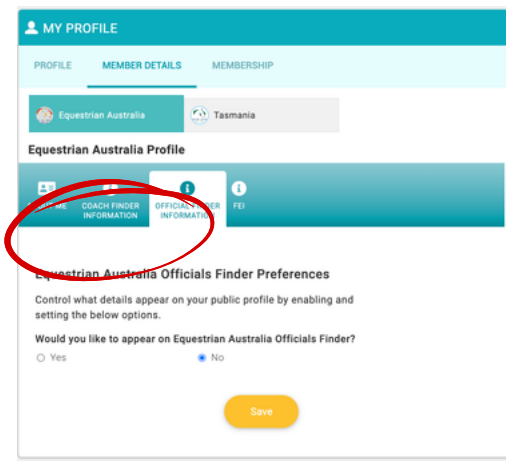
MY PROFILE

PROFILE MEMBER DETAILS MEMBERSHIP

Equestrian Australia Tasmania

Equestrian Australia Profile

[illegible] ME COACH FINDER INFORMATION OFFICIAL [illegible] INFORMATION FEI

Equestrian Australia Officials Finder Preferences

Control what details appear on your public profile by enabling and setting the below options.

Would you like to appear on Equestrian Australia Officials Finder?

Yes No

Save